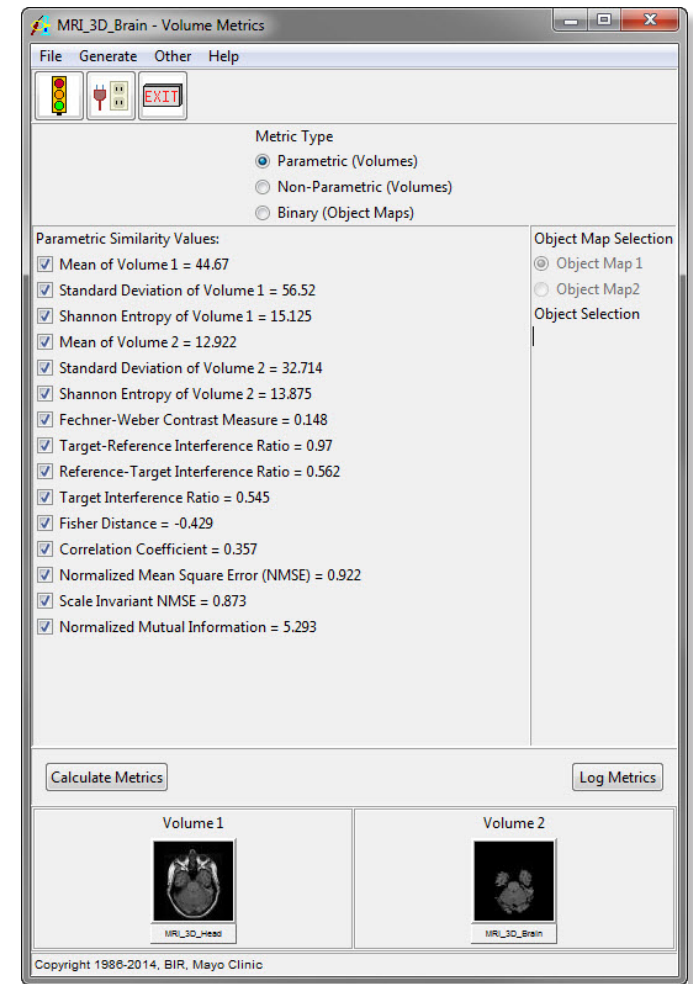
MRI_3D_Brain - Volume Metrics

File Generate Other Help

EXIT

Metric Type
Parametric (Volumes)
Non-Parametric (Volumes)
Binary (Object Maps)

Parametric Similarity Values:
Mean of Volume 1 = 44.67
Standard Deviation of Volume 1 = 56.52
Shannon Entropy of Volume 1 = 15.125
Mean of Volume 2 = 12.922
Standard Deviation of Volume 2 = 32.714
Shannon Entropy of Volume 2 = 13.875
Fechner-Weber Contrast Measure = 0.148
Target-Reference Interference Ratio = 0.97
Reference-Target Interference Ratio = 0.562
Target Interference Ratio = 0.545
Fisher Distance = -0.429
Correlation Coefficient = 0.357
Normalized Mean Square Error (NMSE) = 0.922
Scale Invariant NMSE = 0.873
Normalized Mutual Information = 5.293

Object Map Selection
Object Map 1
Object Map2
Object Selection

Calculate Metrics
Log Metrics

Volume 1
MRI_3D_Head

Volume 2
MRI_3D_Brain

Copyright 1986-2014, BIR, Mayo Clinic